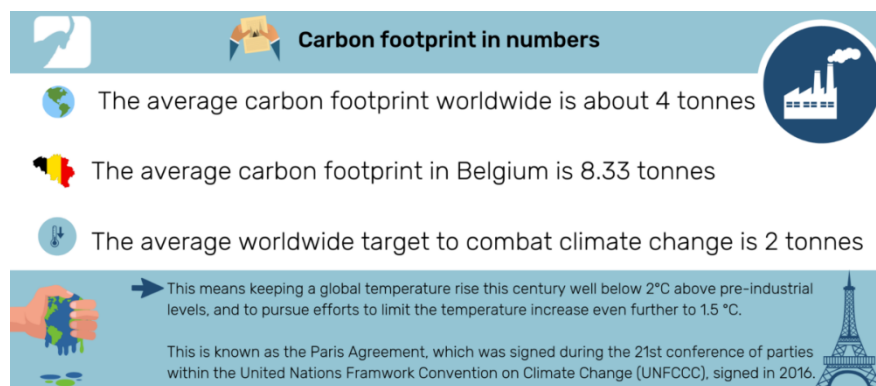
Carbon footprint in numbers

The average carbon footprint worldwide is about 4 tonnes

The average carbon footprint in Belgium is 8.33 tonnes

The average worldwide target to combat climate change is 2 tonnes

This means keeping a global temperature rise this century well below 2°C above pre-industrial levels, and to pursue efforts to limit the temperature increase even further to 1.5 °C.

This is known as the Paris Agreement, which was signed during the 21st conference of parties within the United Nations Framwork Convention on Climate Change (UNFCCC), signed in 2016.